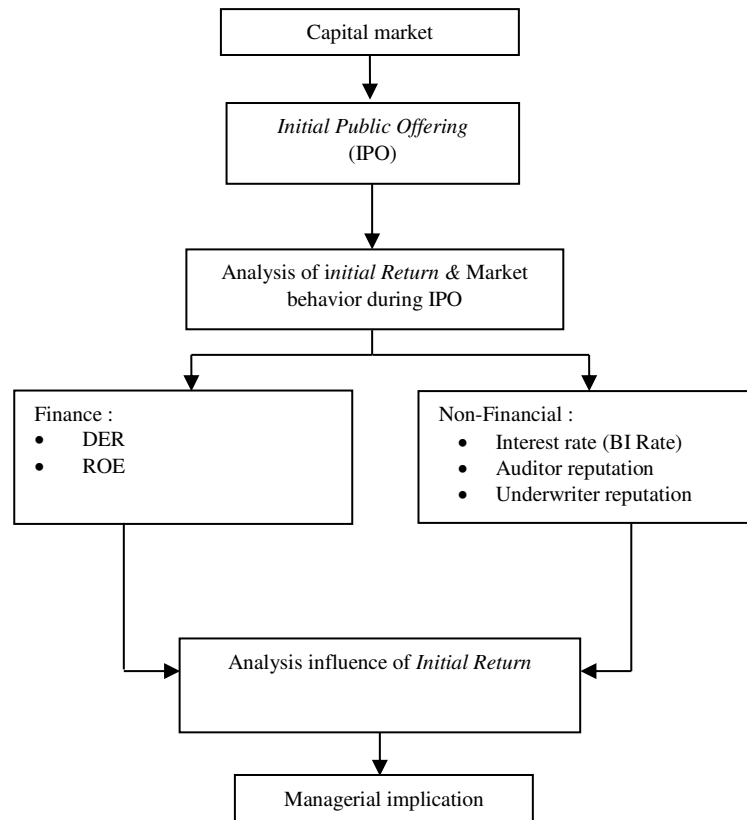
Capital market

Initial Public Offering (IPO)

Analysis of initial Return & Market behavior during IPO

Finance :
- DER
- ROE

Non-Financial :
- Interest rate (BI Rate)
- Auditor reputation
- Underwriter reputation

Analysis influence of Initial Return

Managerial implication